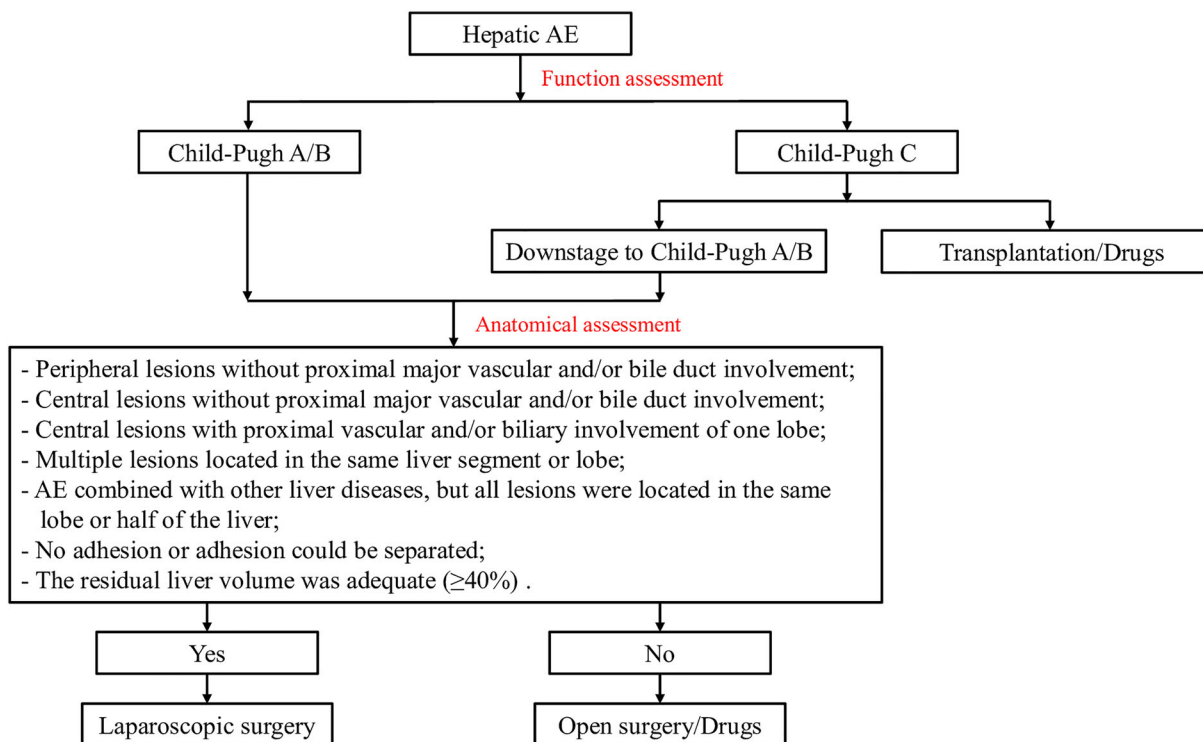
Hepatic AE

Function assessment

Child-Pugh A/B

Child-Pugh C

Downstage to Child-Pugh A/B

Transplantation/Drugs

Anatomical assessment

- Peripheral lesions without proximal major vascular and/or bile duct involvement;
- Central lesions without proximal major vascular and/or bile duct involvement;
- Central lesions with proximal vascular and/or biliary involvement of one lobe;
- Multiple lesions located in the same liver segment or lobe;
- AE combined with other liver diseases, but all lesions were located in the same lobe or half of the liver;
- No adhesion or adhesion could be separated;
- The residual liver volume was adequate ($\geq$40%) .

Yes

No

Laparoscopic surgery

Open surgery/Drugs